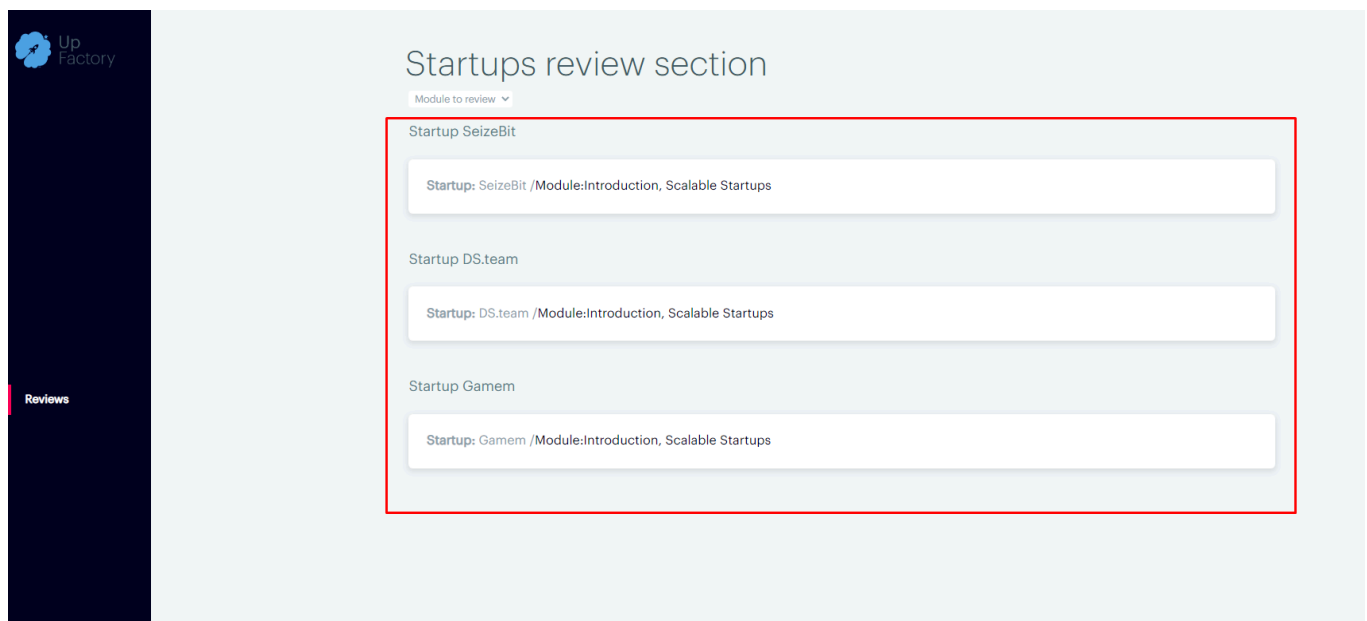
Up Factory

Reviews

Startups review section

Module to review

Startup SeizeBit

Startup: SeizeBit /Module:Introduction, Scalable Startups

Startup DS.team

Startup: DS.team /Module:Introduction, Scalable Startups

Startup Gamem

Startup: Gamem /Module:Introduction, Scalable Startups